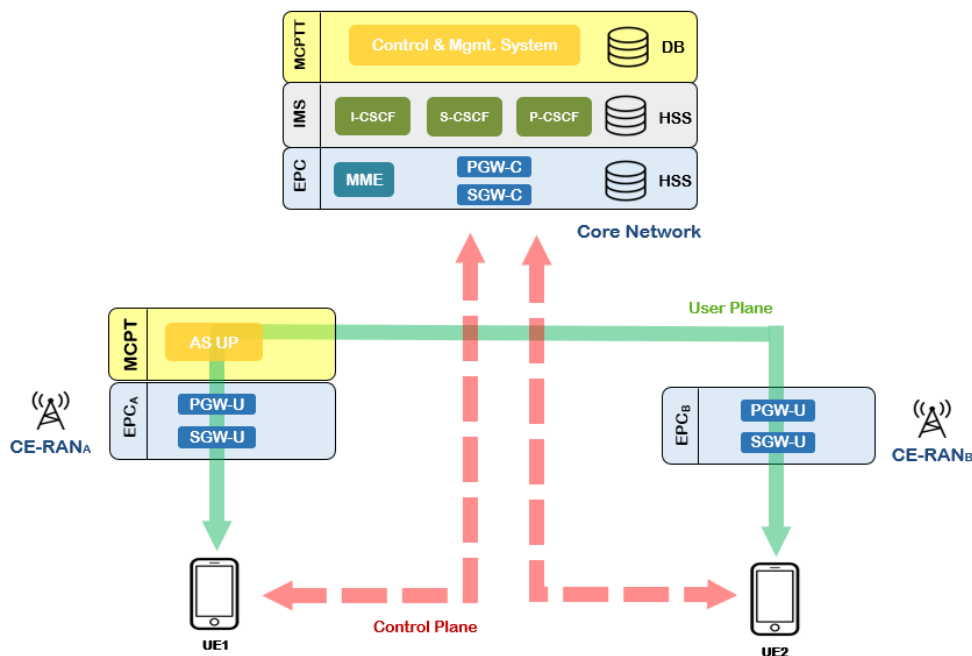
MCPTT
Control & Mgmt. System
DB
IMS
I-CSCF
S-CSCF
P-CSCF
HSS
EPC
MME
PGW-C
SGW-C
HSS
Core Network

User Plane

MCPTT
AS UP
$EPC_A$
PGW-U
SGW-U
$CE\text{-}RAN_A$

$EPC_B$
PGW-U
SGW-U
$CE\text{-}RAN_B$

UE1
Control Plane
UE2